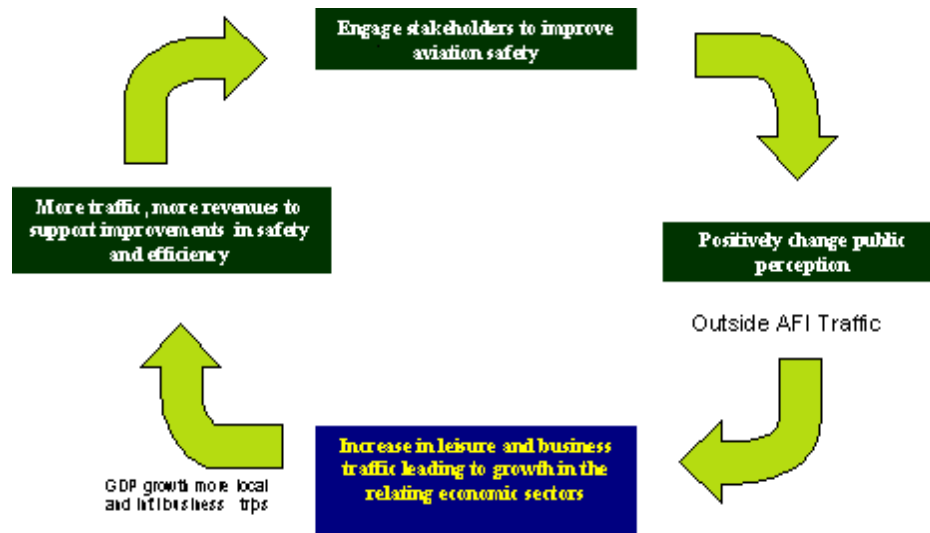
Engage stakeholders to improve aviation safety

Positively change public perception

Outside AFI Traffic

Increase in leisure and business traffic leading to growth in the relating economic sectors

GDP growth more local and intl business trips

More traffic, more revenues to support improvements in safety and efficiency